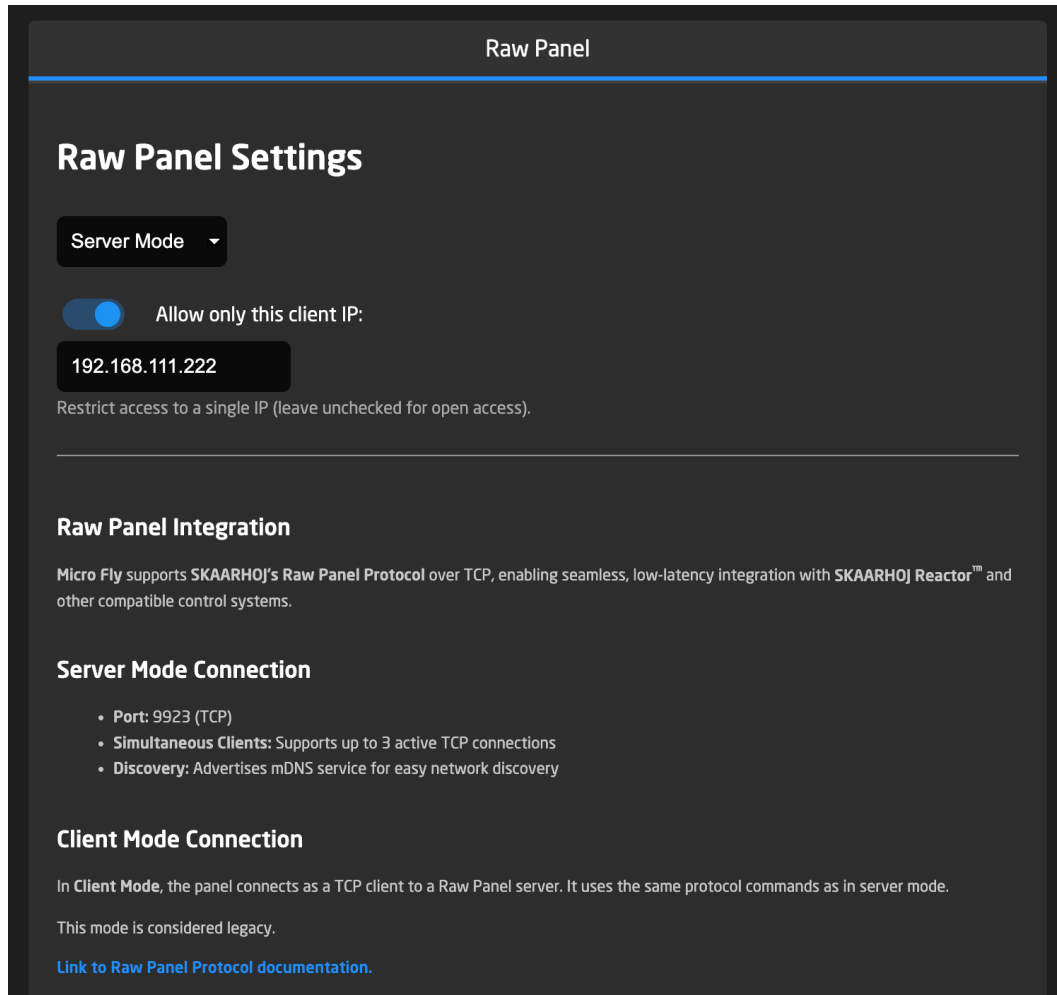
Raw Panel

Raw Panel Settings

Server Mode

Allow only this client IP:

192.168.111.222

Restrict access to a single IP (leave unchecked for open access).

Raw Panel Integration

Micro Fly supports SKAARHOJ's Raw Panel Protocol over TCP, enabling seamless, low-latency integration with SKAARHOJ Reactor™ and other compatible control systems.

Server Mode Connection

- Port: 9923 (TCP)
- Simultaneous Clients: Supports up to 3 active TCP connections
- Discovery: Advertises mDNS service for easy network discovery

Client Mode Connection

In Client Mode, the panel connects as a TCP client to a Raw Panel server. It uses the same protocol commands as in server mode.

This mode is considered legacy.

Link to Raw Panel Protocol documentation.